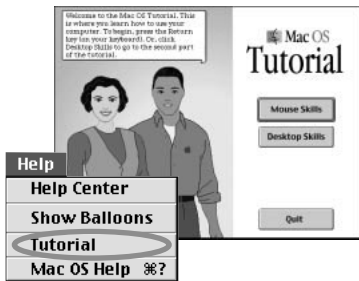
Welcome to the Mac OS Tutorial. This is where you learn how to use your computer. To begin, press the Return key (on your keyboard). Or, click Desktop Skills to go to the second part of the tutorial.

Mac OS
Tutorial

Mouse Skills

Desktop Skills

Quit

Help
Help Center
Show Balloons
Tutorial
Mac OS Help ⌘?